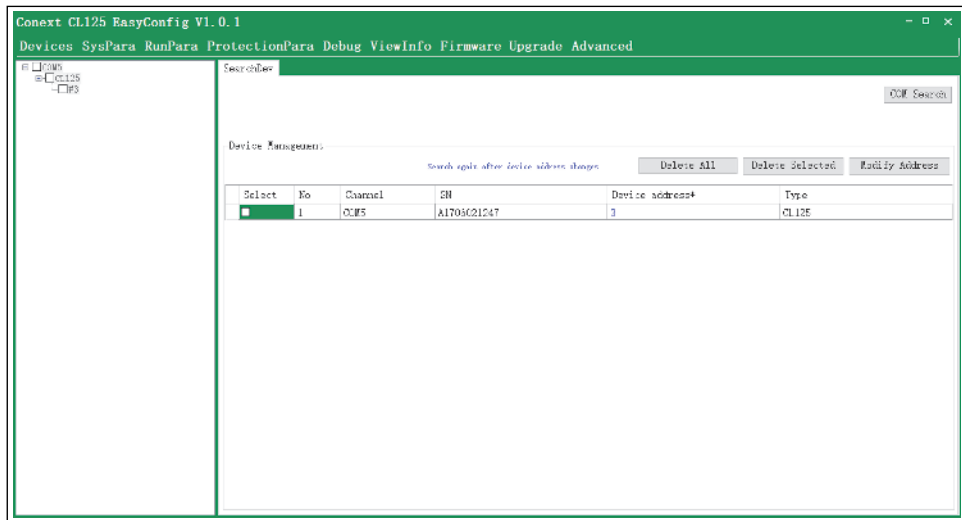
Conext CL125 EasyConfig V1.0.1

Devices SysPara RunPara ProtectionPara Debug ViewInfo Firmware Upgrade Advanced

COM5
CL125
#3

SearchDev

COM Search

Device Management

Search again after device address changes

Delete All

Delete Selected

Modify Address

| Select | No | Channel | SN | Device address* | Type |
|---|---|---|---|---|---|
|  | 1 | COM5 | A1706021247 | 3 | CL125 |